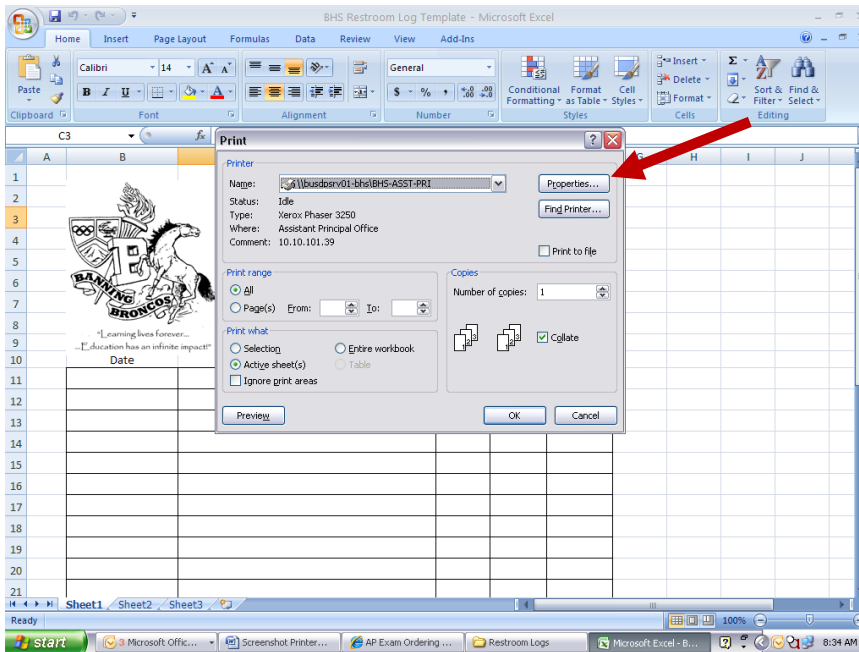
BHS Restroom Log Template - Microsoft Excel

Home Insert Page Layout Formulas Data Review View Add-Ins

Paste
Clipboard
Calibri 14
Font
Alignment
General
$ % ,
Number
Conditional Formatting
Format as Table
Cell Styles
Styles
Insert
Delete
Format
Cells
Sort & Filter
Find & Select
Editing

C3
fx

A B H I J

1
2
3
4
5
6
7
8
9
10
11
12
13
14
15
16
17
18
19
20
21

BANNING BRONCOS
"Learning lives forever...
...Education has an infinite impact!"
Date

Print
Printer
Name: \\busdpsrv01-bhs\BHS-ASST-PRI
Properties...
Status: Idle
Type: Xerox Phaser 3250
Where: Assistant Principal Office
Comment: 10.10.101.39
Find Printer...
Print to file
Print range
All
Page(s) From: To:
Copies
Number of copies: 1
Print what
Selection
Entire workbook
Active sheet(s)
Table
Ignore print areas
Collate
Preview
OK
Cancel

Sheet1 Sheet2 Sheet3
Ready
100%

start
3 Microsoft Offic...
Screenshot Printer...
AP Exam Ordering ...
Restroom Logs
Microsoft Excel - B...
8:34 AM